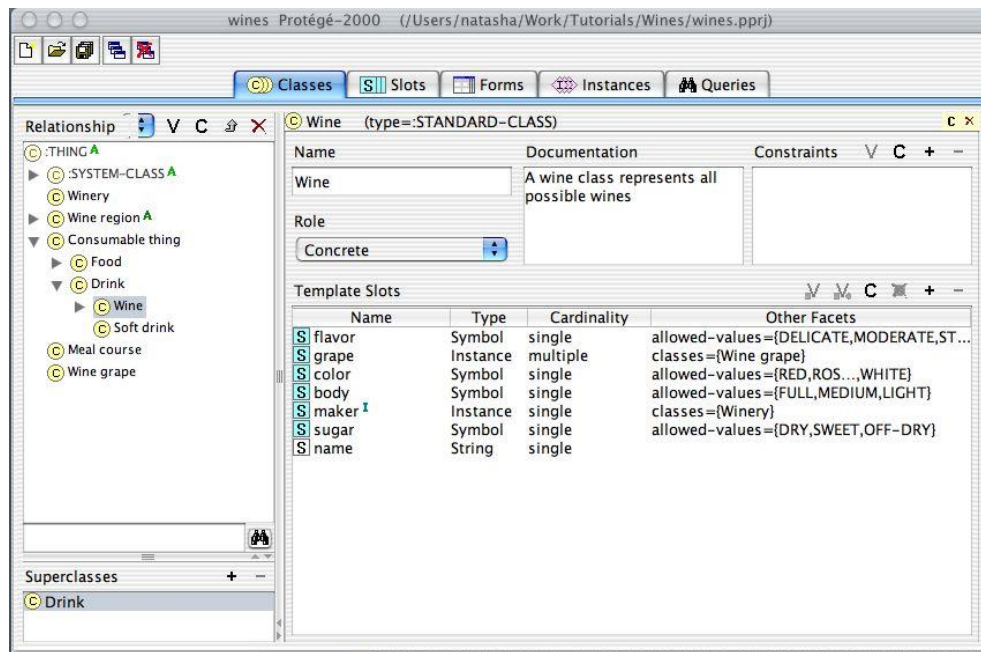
wines Protégé-2000 (/Users/natasha/Work/Tutorials/Wines/wines.pprj)

Classes | Slots | Forms | Instances | Queries

Relationship V C ×

C :THING A
C :SYSTEM-CLASS A
C Winery
C Wine region A
C Consumable thing
C Food
C Drink
C Wine
C Soft drink
C Meal course
C Wine grape

Superclasses + −
C Drink

C Wine (type=:STANDARD-CLASS) C ×

Name
Wine

Documentation
A wine class represents all possible wines

Constraints V C + −

Role
Concrete

Template Slots V V C + −

| Name | Type | Cardinality | Other Facets |
|---|---|---|---|
| S flavor | Symbol | single | allowed-values={DELICATE,MODERATE,ST... |
| S grape | Instance | multiple | classes={Wine grape} |
| S color | Symbol | single | allowed-values={RED,ROS...,WHITE} |
| S body | Symbol | single | allowed-values={FULL,MEDIUM,LIGHT} |
| S maker I | Instance | single | classes={Winery} |
| S sugar | Symbol | single | allowed-values={DRY,SWEET,OFF-DRY} |
| S name | String | single | |